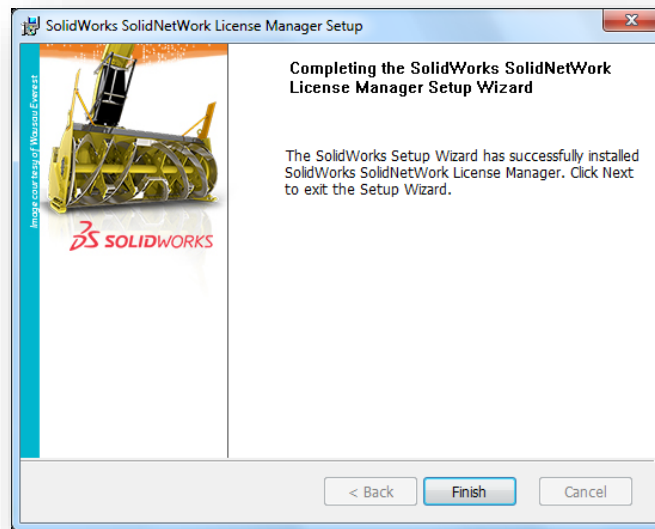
SolidWorks SolidNetWork License Manager Setup

Image courtesy of Wausau Everest

SOLIDWORKS

Completing the SolidWorks SolidNetWork License Manager Setup Wizard

The SolidWorks Setup Wizard has successfully installed SolidWorks SolidNetWork License Manager. Click Next to exit the Setup Wizard.

< Back

Finish

Cancel